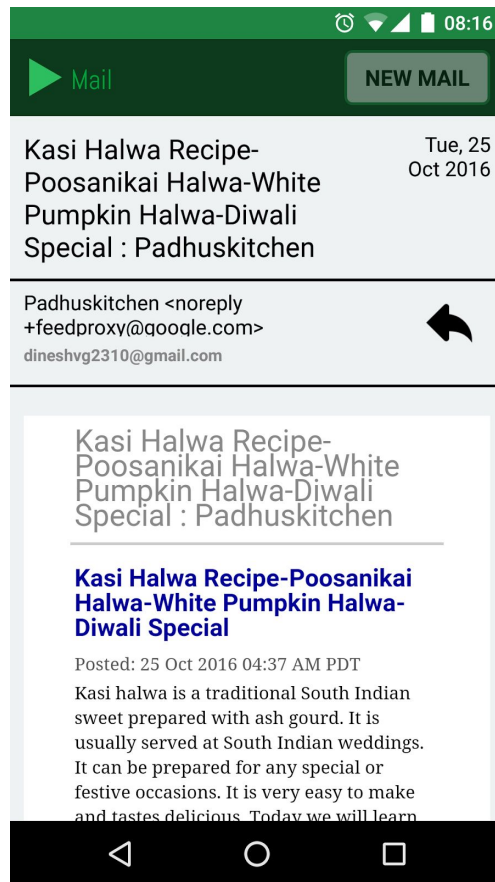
08:16

Mail

NEW MAIL

Kasi Halwa Recipe-Poosanikai Halwa-White Pumpkin Halwa-Diwali Special : Padhuskitchen

Tue, 25 Oct 2016

Padhuskitchen <noreply +feedproxy@google.com>
dineshvg2310@gmail.com

Kasi Halwa Recipe-Poosanikai Halwa-White Pumpkin Halwa-Diwali Special : Padhuskitchen

Kasi Halwa Recipe-Poosanikai Halwa-White Pumpkin Halwa-Diwali Special

Posted: 25 Oct 2016 04:37 AM PDT

Kasi halwa is a traditional South Indian sweet prepared with ash gourd. It is usually served at South Indian weddings. It can be prepared for any special or festive occasions. It is very easy to make and tastes delicious. Today we will learn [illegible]